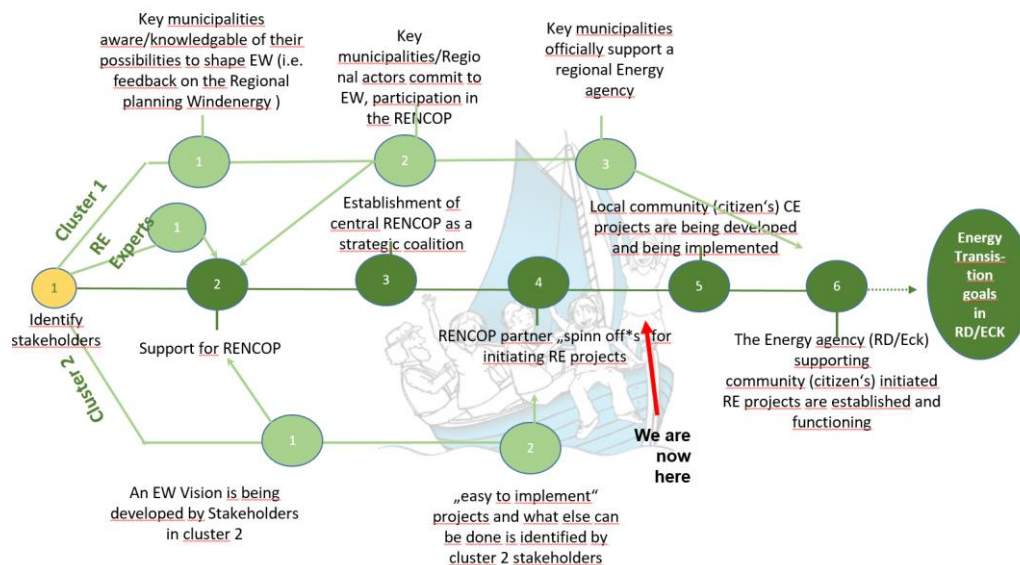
Key municipalities aware/knowledgable of their possibilities to shape EW (i.e. feedback on the Regional planning Windenergy )

Key municipalities/Regional actors commit to EW, participation in the RENCOP

Key municipalities officially support a regional Energy agency

Cluster 1

1

2

3

RE Experts

1

Establishment of central RENCOP as a strategic coalition

Local community (citizen's) CE projects are being developed and being implemented

Energy Transistion goals in RD/ECK

1

2

3

4

5

6

Identify stakeholders

Support for RENCOP

RENCOP partner „spinn off*s" for initiating RE projects

The Energy agency (RD/Eck) supporting community (citizen's) initiated RE projects are established and functioning

Cluster 2

1

2

We are now here

An EW Vision is being developed by Stakeholders in cluster 2

„easy to implement" projects and what else can be done is identified by cluster 2 stakeholders